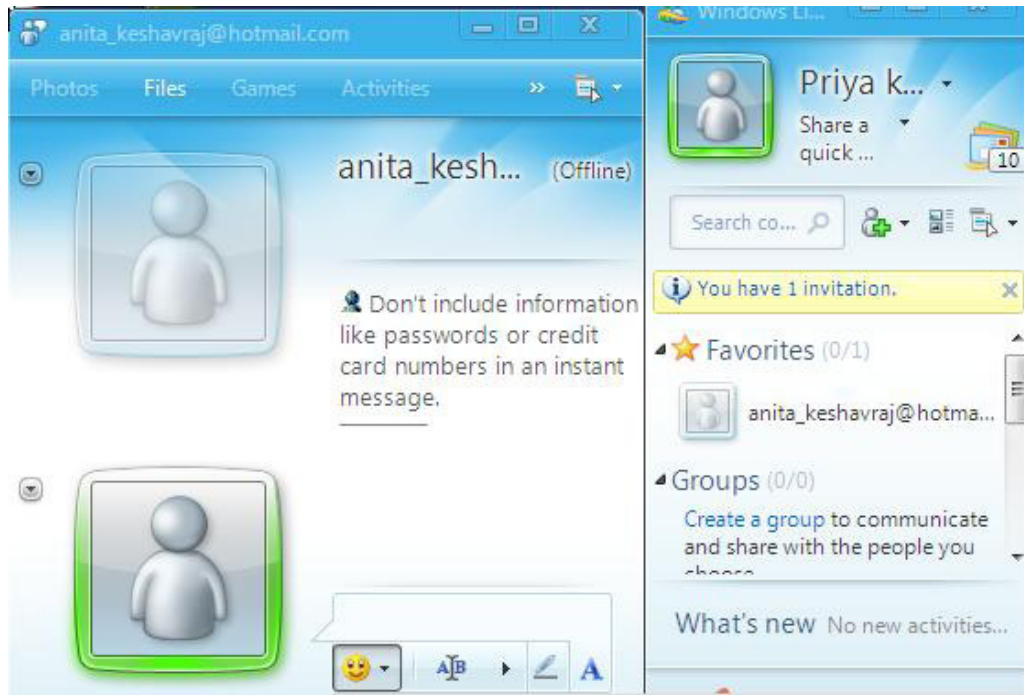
anita_keshavraj@hotmail.com

Photos Files Games Activities »

anita_kesh... (Offline)

Don't include information like passwords or credit card numbers in an instant message.

Windows Li...

Priya k...

Share a quick ...

10

Search co...

You have 1 invitation.

Favorites (0/1)

anita_keshavraj@hotma...

Groups (0/0)

Create a group to communicate and share with the people you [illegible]

What's new No new activities...